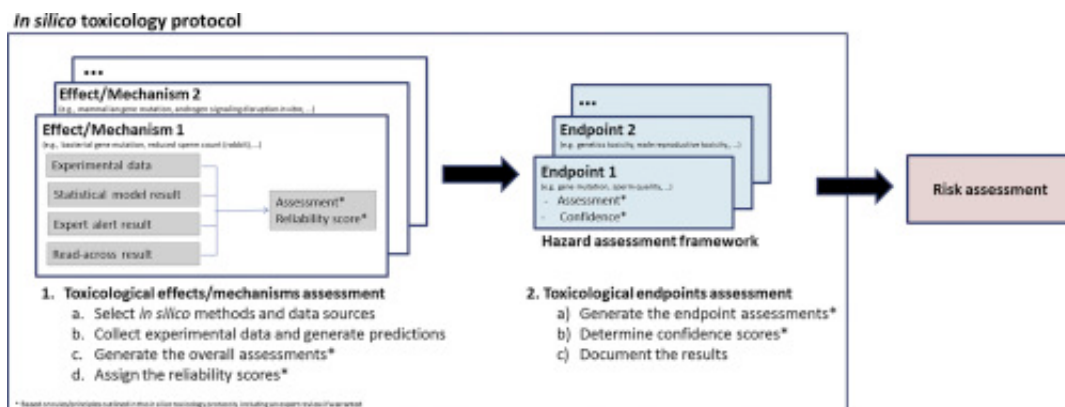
*In silico* toxicology protocol

...

Effect/Mechanism 2

(e.g., mammalian gene mutation, androgen signaling disruption in vivo, ...)

Effect/Mechanism 1

(e.g., bacterial gene mutation, reduced sperm count (rabbit), ...)

Experimental data

Statistical model result

Expert alert result

Read-across result

Assessment*

Reliability score*

...

Endpoint 2

(e.g., genetic toxicity, male reproductive toxicity, ...)

Endpoint 1

(e.g. gene mutation, sperm quality, ...)

- Assessment*
- Confidence*

Hazard assessment framework

Risk assessment

1. Toxicological effects/mechanisms assessment
a. Select *in silico* methods and data sources
b. Collect experimental data and generate predictions
c. Generate the overall assessments*
d. Assign the reliability scores*

2. Toxicological endpoints assessment
a) Generate the endpoint assessments*
b) Determine confidence scores*
c) Document the results

* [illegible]